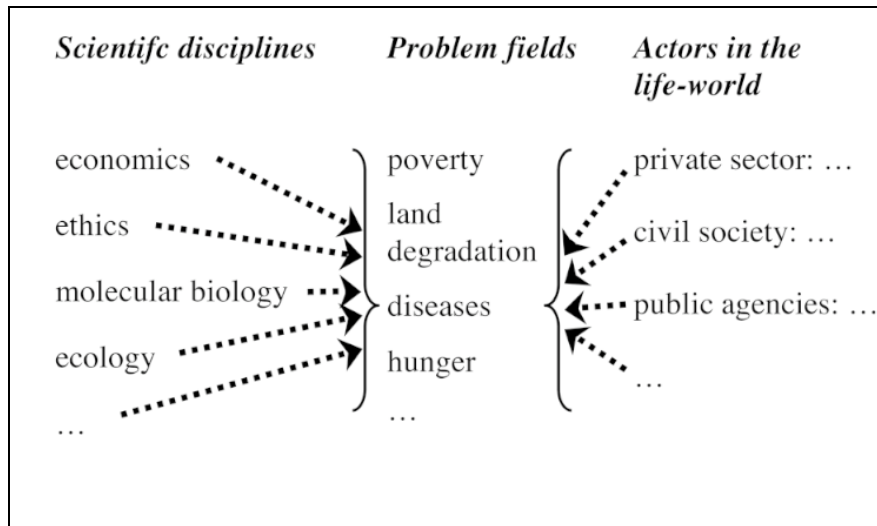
Scientifc disciplines

economics
ethics
molecular biology
ecology
…

Problem fields

poverty
land degradation
diseases
hunger
…

Actors in the life-world

private sector: …
civil society: …
public agencies: …
…